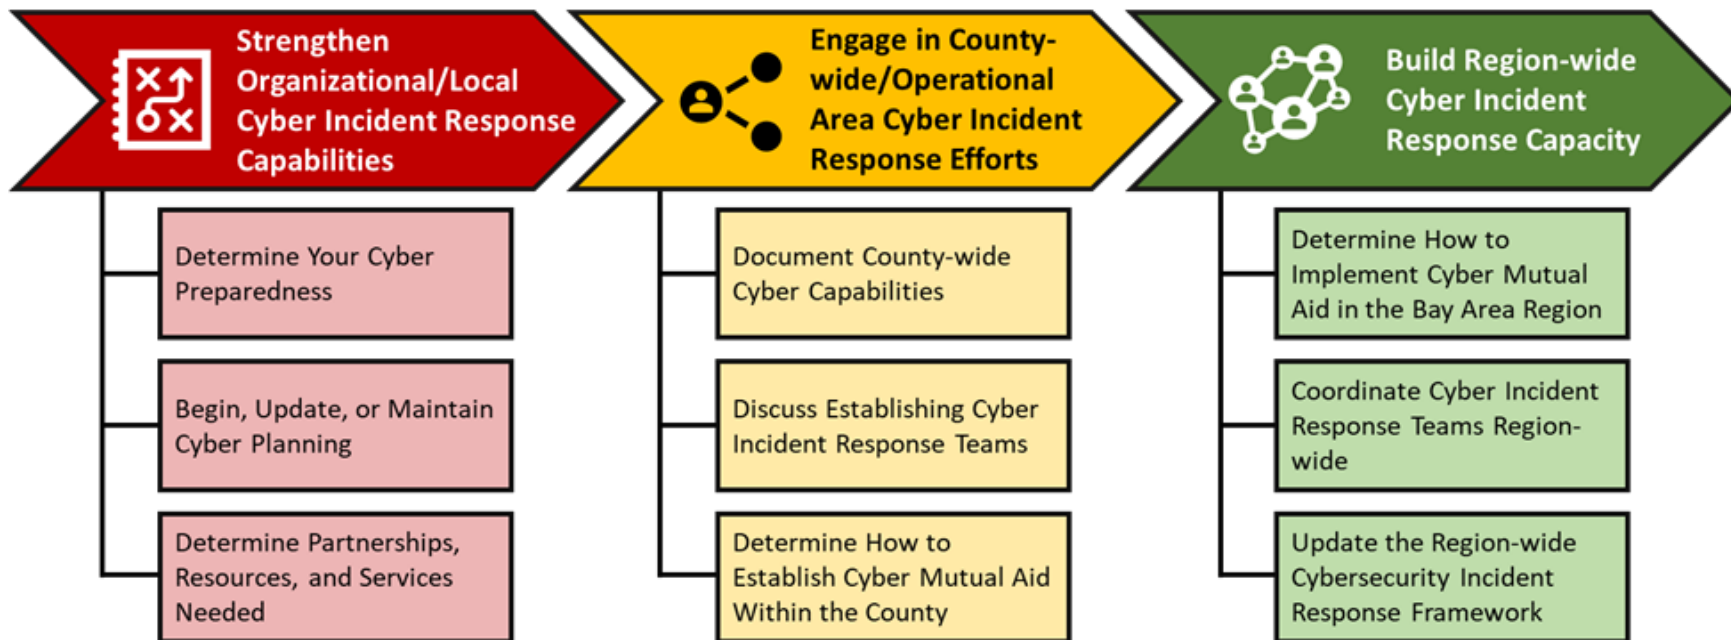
Strengthen Organizational/Local Cyber Incident Response Capabilities

Determine Your Cyber Preparedness

Begin, Update, or Maintain Cyber Planning

Determine Partnerships, Resources, and Services Needed

Engage in County-wide/Operational Area Cyber Incident Response Efforts

Document County-wide Cyber Capabilities

Discuss Establishing Cyber Incident Response Teams

Determine How to Establish Cyber Mutual Aid Within the County

Build Region-wide Cyber Incident Response Capacity

Determine How to Implement Cyber Mutual Aid in the Bay Area Region

Coordinate Cyber Incident Response Teams Region-wide

Update the Region-wide Cybersecurity Incident Response Framework